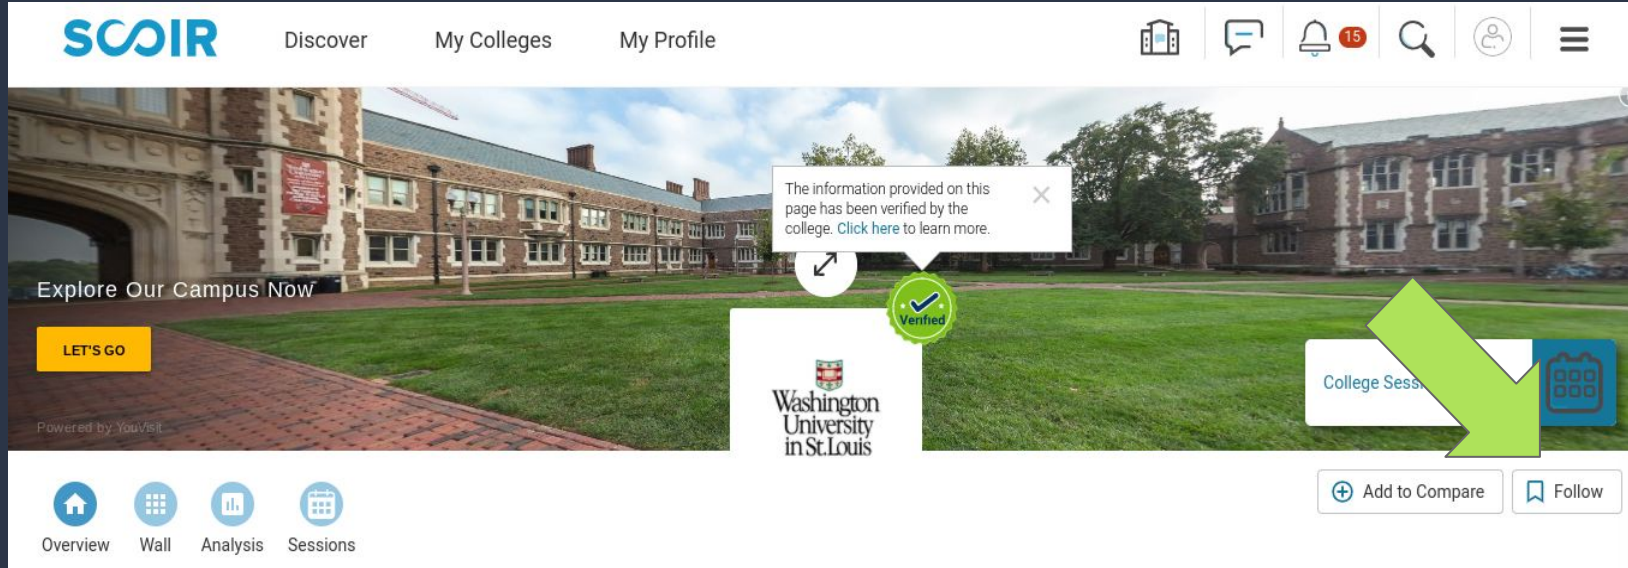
SCOIR Discover My Colleges My Profile

15

The information provided on this page has been verified by the college. Click here to learn more.

Explore Our Campus Now

LET'S GO

Powered by YouVisit

Verified

Washington University in St.Louis

College Sess

Add to Compare Follow

Overview Wall Analysis Sessions